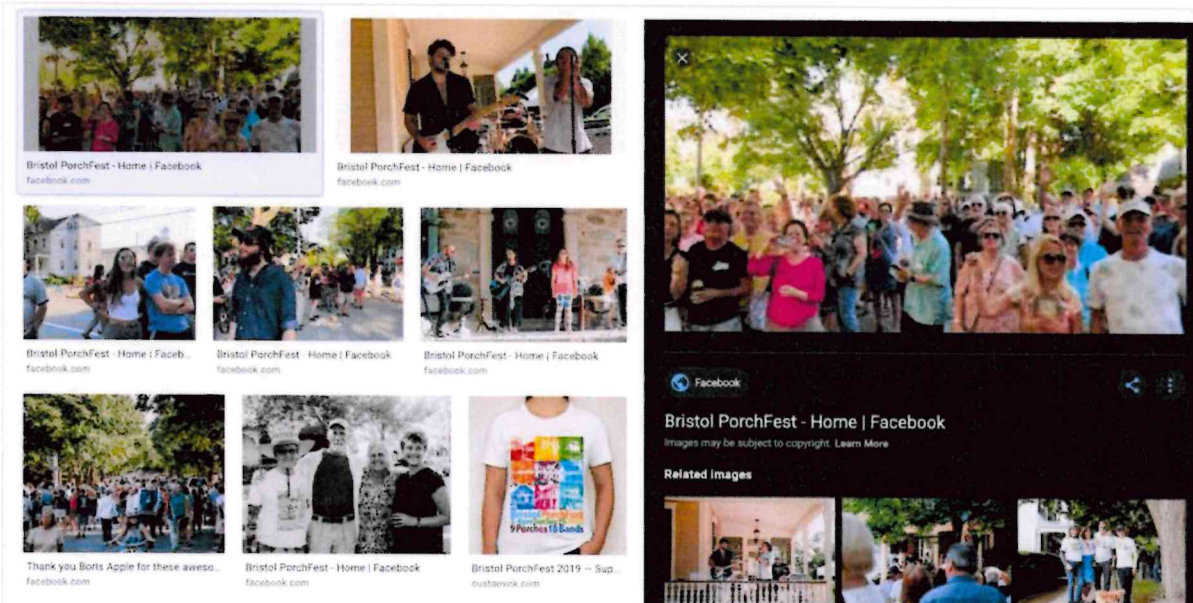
Bristol PorchFest - Home | Facebook
facebook.com

Bristol PorchFest - Home | Facebook
facebook.com

Bristol PorchFest - Home | Faceb...
facebook.com

Bristol PorchFest - Home | Facebook
facebook.com

Bristol PorchFest - Home | Facebook
facebook.com

Thank you Boris Apple for these aweso...
facebook.com

Bristol PorchFest - Home | Facebook
facebook.com

5 Porches 15 Bands

Bristol PorchFest 2019 -- Sup...
customink.com

Facebook

Bristol PorchFest - Home | Facebook

Images may be subject to copyright. Learn More

Related images